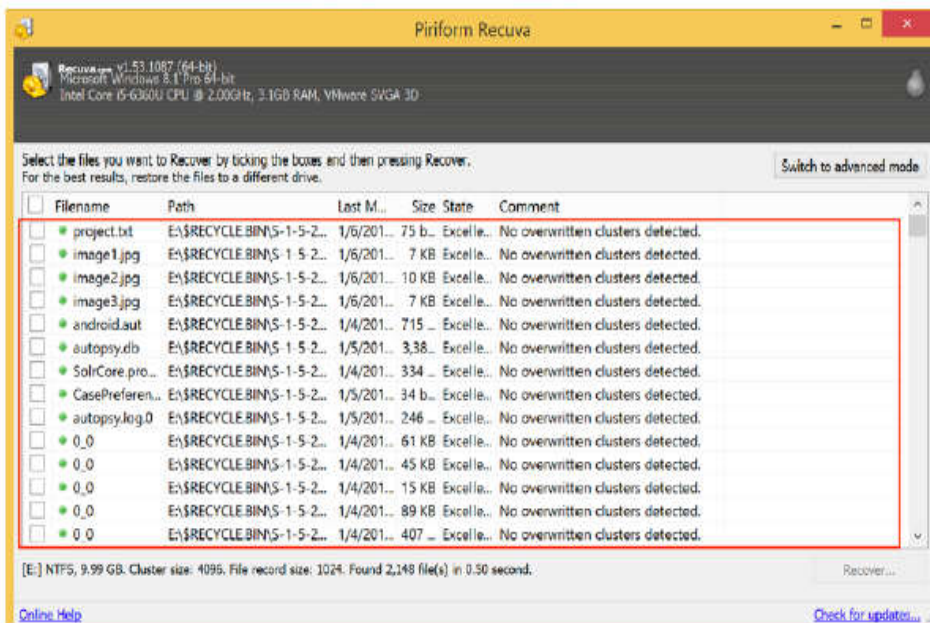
Piriform Recuva

Recuva.com v1.53.1087 (64-bit)
Microsoft Windows 8.1 Pro 64-bit
Intel Core i5-6360U CPU @ 2.00GHz, 3.1GB RAM, VMware SVGA 3D

Select the files you want to Recover by ticking the boxes and then pressing Recover.
For the best results, restore the files to a different drive.

Switch to advanced mode

| Filename | Path | Last M... | Size | State | Comment |
|---|---|---|---|---|---|
| project.txt | E:\$RECYCLE.BIN\S-1-5-2... | 1/6/201... | 75 b... | Excelle... | No overwritten clusters detected. |
| image1.jpg | E:\$RECYCLE.BIN\S-1-5-2... | 1/6/201... | 7 KB | Excelle... | No overwritten clusters detected. |
| image2.jpg | E:\$RECYCLE.BIN\S-1-5-2... | 1/6/201... | 10 KB | Excelle... | No overwritten clusters detected. |
| image3.jpg | E:\$RECYCLE.BIN\S-1-5-2... | 1/6/201... | 7 KB | Excelle... | No overwritten clusters detected. |
| android.aut | E:\$RECYCLE.BIN\S-1-5-2... | 1/4/201... | 715 ... | Excelle... | No overwritten clusters detected. |
| autopsy.db | E:\$RECYCLE.BIN\S-1-5-2... | 1/5/201... | 3,38... | Excelle... | No overwritten clusters detected. |
| SolrCore.pro... | E:\$RECYCLE.BIN\S-1-5-2... | 1/4/201... | 334 ... | Excelle... | No overwritten clusters detected. |
| CasePreferen... | E:\$RECYCLE.BIN\S-1-5-2... | 1/5/201... | 34 b... | Excelle... | No overwritten clusters detected. |
| autopsy.log.0 | E:\$RECYCLE.BIN\S-1-5-2... | 1/5/201... | 246 ... | Excelle... | No overwritten clusters detected. |
| 0_0 | E:\$RECYCLE.BIN\S-1-5-2... | 1/4/201... | 61 KB | Excelle... | No overwritten clusters detected. |
| 0_0 | E:\$RECYCLE.BIN\S-1-5-2... | 1/4/201... | 45 KB | Excelle... | No overwritten clusters detected. |
| 0_0 | E:\$RECYCLE.BIN\S-1-5-2... | 1/4/201... | 15 KB | Excelle... | No overwritten clusters detected. |
| 0_0 | E:\$RECYCLE.BIN\S-1-5-2... | 1/4/201... | 89 KB | Excelle... | No overwritten clusters detected. |
| 0_0 | E:\$RECYCLE.BIN\S-1-5-2... | 1/4/201... | 407 ... | Excelle... | No overwritten clusters detected. |

[E:] NTFS, 9.99 GB. Cluster size: 4096. File record size: 1024. Found 2,148 file(s) in 0.50 second.

Recover...

Online Help

Check for updates...